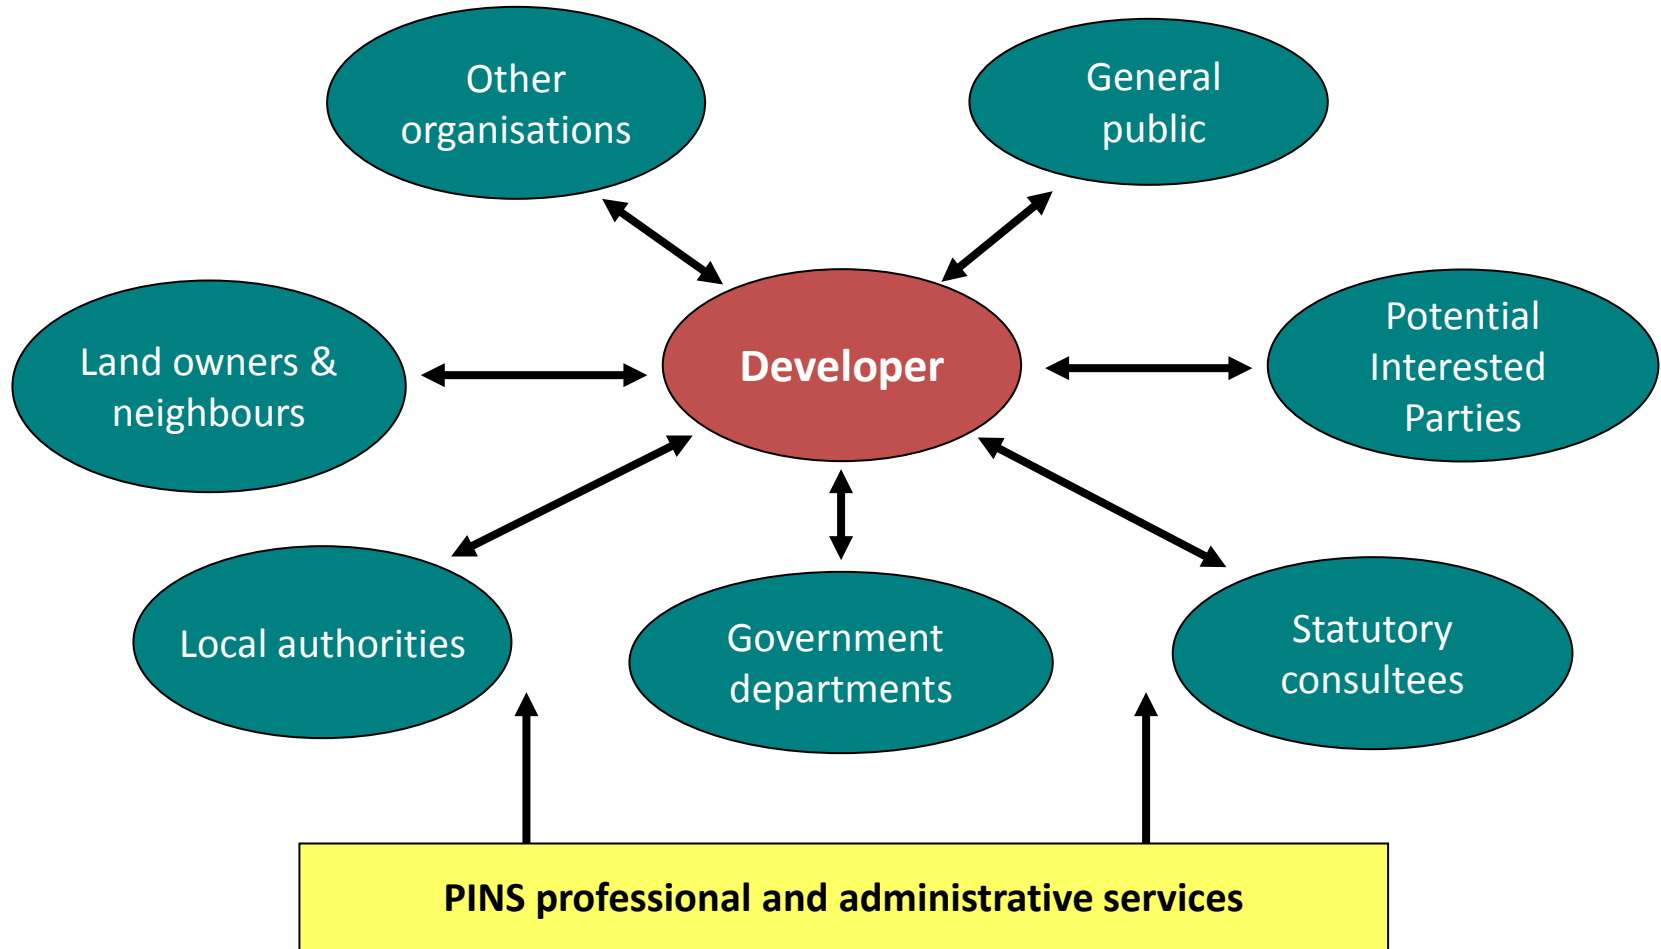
Other organisations

General public

Land owners & neighbours

Developer

Potential Interested Parties

Local authorities

Government departments

Statutory consultees

PINS professional and administrative services